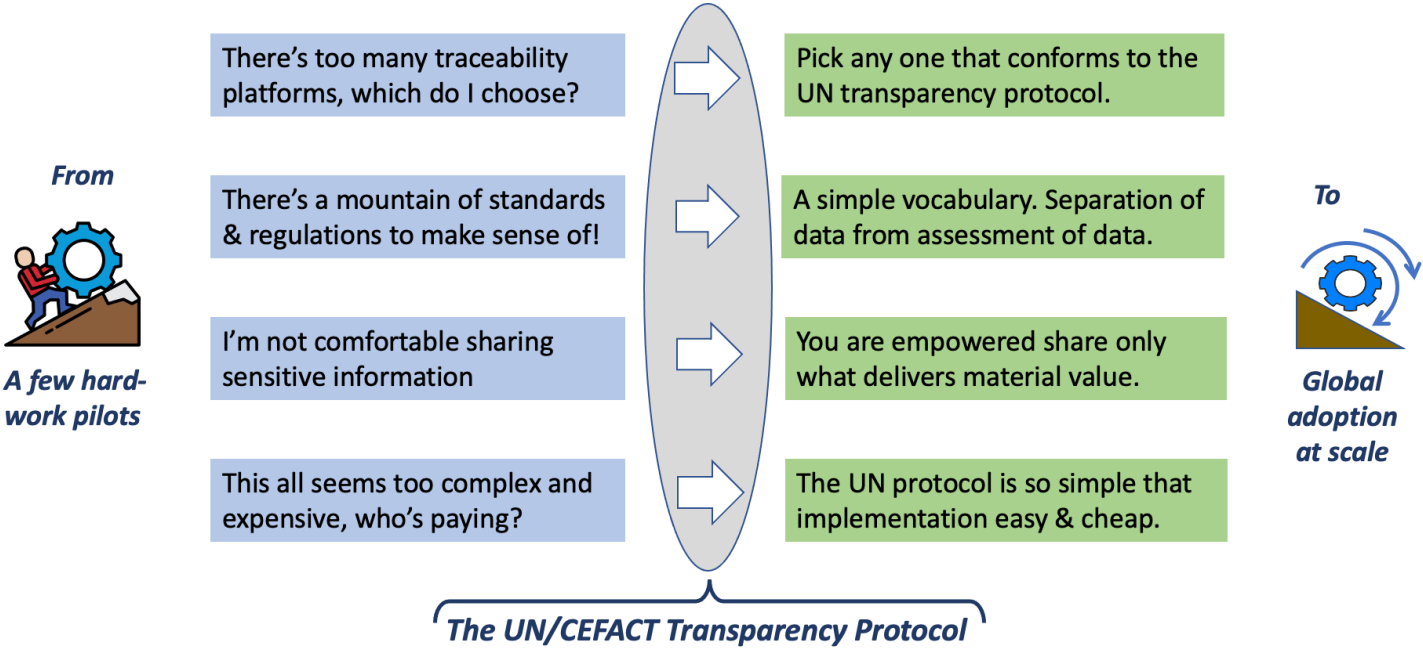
From

A few hard-work pilots

There's too many traceability platforms, which do I choose?

Pick any one that conforms to the UN transparency protocol.

There's a mountain of standards & regulations to make sense of!

A simple vocabulary. Separation of data from assessment of data.

I'm not comfortable sharing sensitive information

You are empowered share only what delivers material value.

This all seems too complex and expensive, who's paying?

The UN protocol is so simple that implementation easy & cheap.

To

Global adoption at scale

The UN/CEFACT Transparency Protocol